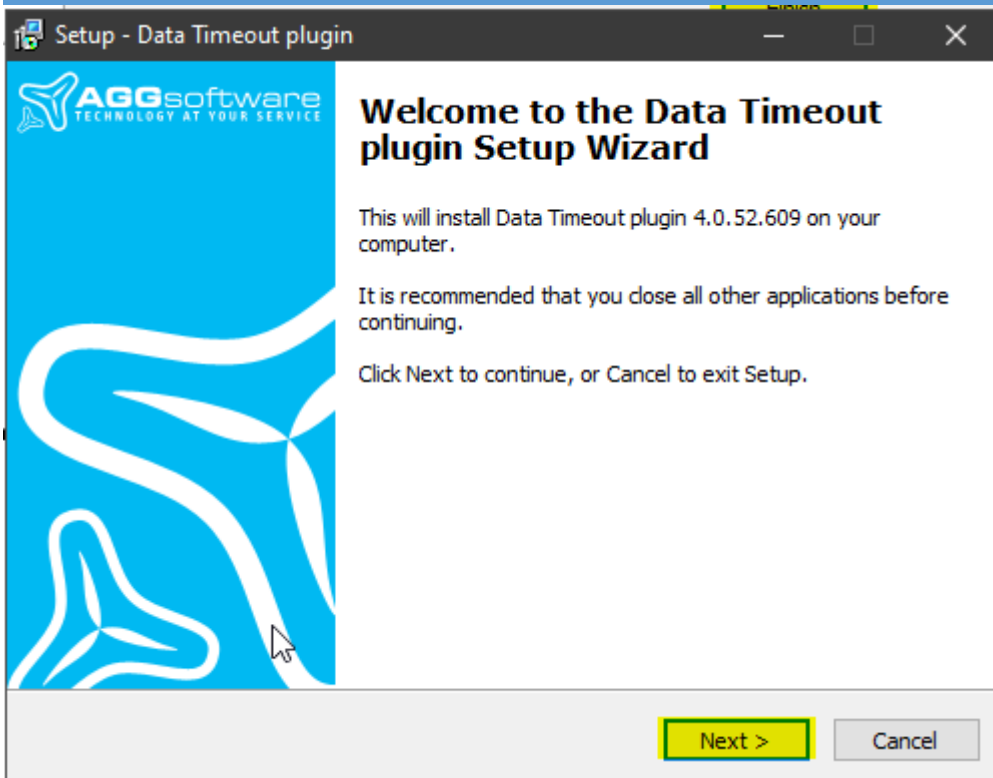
Setup - Data Timeout plugin

AGGsoftware
TECHNOLOGY AT YOUR SERVICE

Welcome to the Data Timeout plugin Setup Wizard

This will install Data Timeout plugin 4.0.52.609 on your computer.

It is recommended that you close all other applications before continuing.

Click Next to continue, or Cancel to exit Setup.

Next >
Cancel